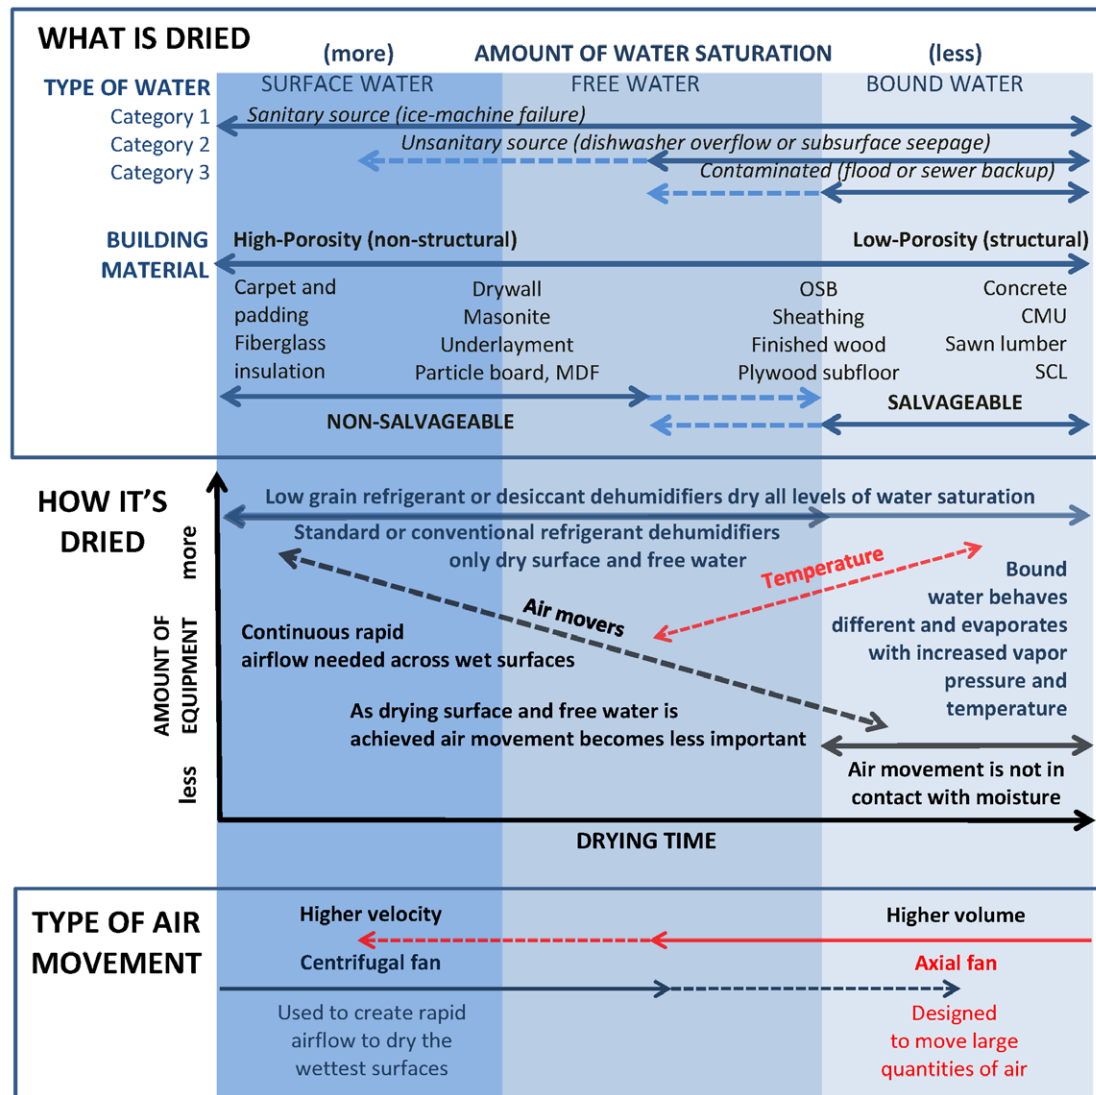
WHAT IS DRIED

(more) AMOUNT OF WATER SATURATION (less)

TYPE OF WATER
SURFACE WATER
FREE WATER
BOUND WATER

Category 1
Sanitary source (ice-machine failure)
Category 2
Unsanitary source (dishwasher overflow or subsurface seepage)
Category 3
Contaminated (flood or sewer backup)

BUILDING MATERIAL
High-Porosity (non-structural)
Low-Porosity (structural)

Carpet and padding
Fiberglass insulation

Drywall
Masonite
Underlayment
Particle board, MDF

OSB
Sheathing
Finished wood
Plywood subfloor

Concrete
CMU
Sawn lumber
SCL

NON-SALVAGEABLE
SALVAGEABLE

HOW IT'S DRIED

Low grain refrigerant or desiccant dehumidifiers dry all levels of water saturation

Standard or conventional refrigerant dehumidifiers only dry surface and free water

more

AMOUNT OF EQUIPMENT

less

Temperature

Air movers

Continuous rapid airflow needed across wet surfaces

Bound water behaves different and evaporates with increased vapor pressure and temperature

As drying surface and free water is achieved air movement becomes less important

Air movement is not in contact with moisture

DRYING TIME

TYPE OF AIR MOVEMENT

Higher velocity
Higher volume

Centrifugal fan
Axial fan

Used to create rapid airflow to dry the wettest surfaces

Designed to move large quantities of air